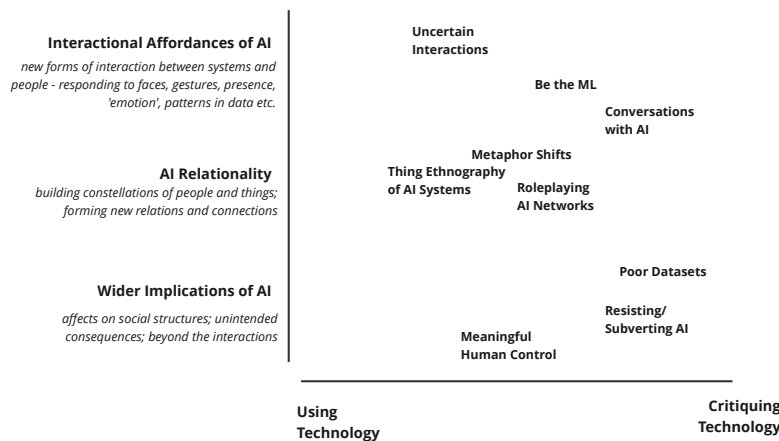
Interactional Affordances of AI

new forms of interaction between systems and people - responding to faces, gestures, presence, 'emotion', patterns in data etc.

AI Relationality

building constellations of people and things; forming new relations and connections

Wider Implications of AI

affects on social structures; unintended consequences; beyond the interactions

Uncertain Interactions

Be the ML

Conversations with AI

Metaphor Shifts

Thing Ethnography of AI Systems

Roleplaying AI Networks

Poor Datasets

Resisting/ Subverting AI

Meaningful Human Control

Using Technology

Critiquing Technology